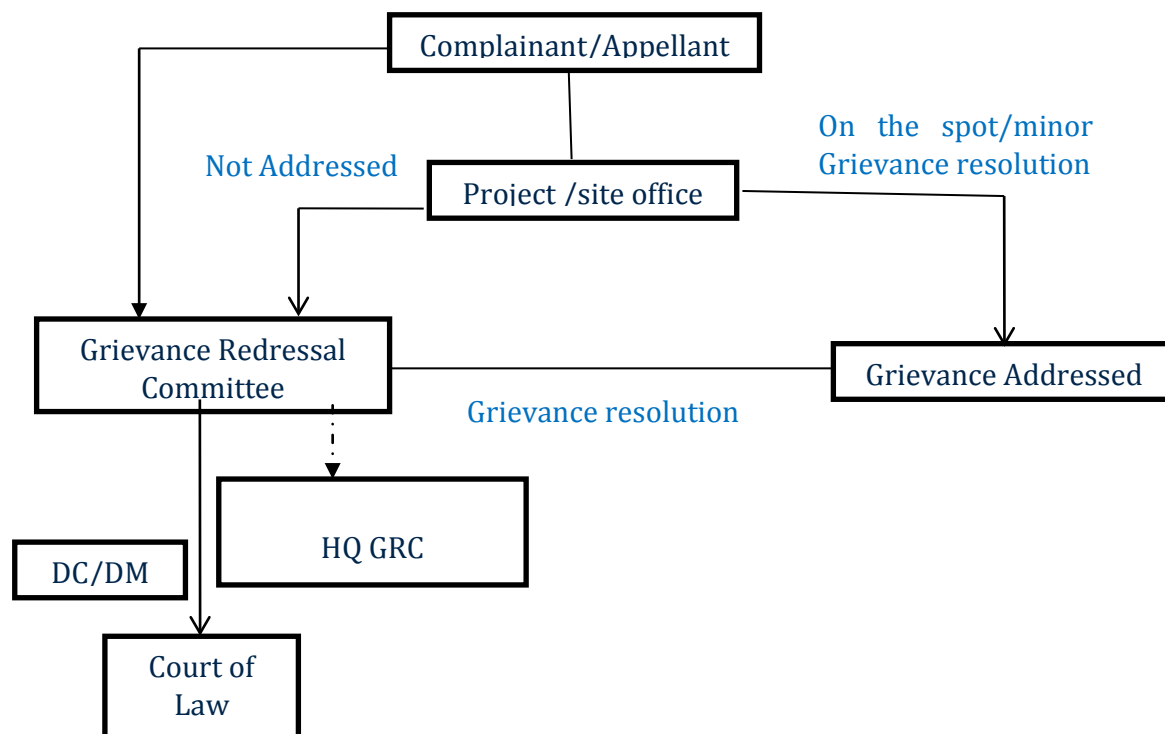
Complainant/Appellant

Not Addressed

Project /site office

On the spot/minor Grievance resolution

Grievance Redressal Committee

Grievance Addressed

Grievance resolution

HQ GRC

DC/DM

Court of Law